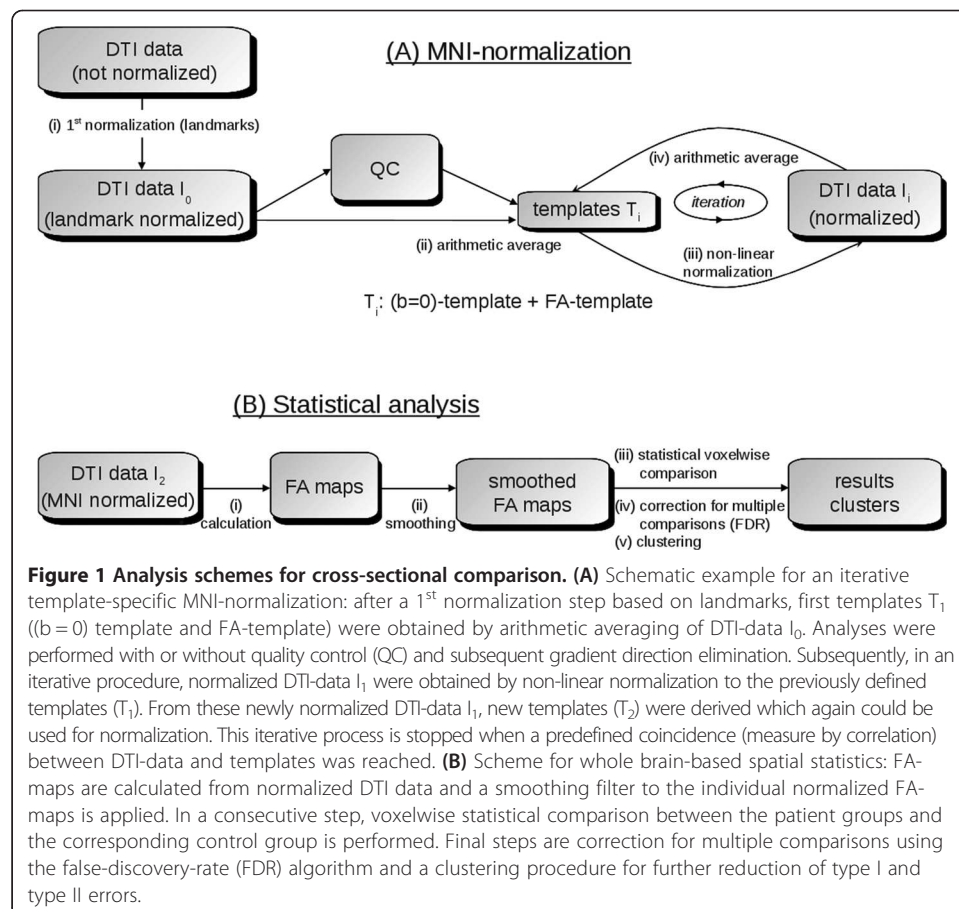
DTI data
(not normalized)

(A) MNI-normalization

(i) $1^{st}$ normalization (landmarks)

QC

(iv) arithmetic average

DTI data $I_0$
(landmark normalized)

templates $T_i$

iteration

DTI data $I_i$
(normalized)

(ii) arithmetic average

(iii) non-linear normalization

$T_i$: (b=0)-template + FA-template

(B) Statistical analysis

DTI data $I_2$
(MNI normalized)

(i)
calculation

FA maps

(ii)
smoothing

smoothed
FA maps

(iii) statistical voxelwise comparison

(iv) correction for multiple comparisons (FDR)

(v) clustering

results
clusters

**Figure 1 Analysis schemes for cross-sectional comparison. (A)** Schematic example for an iterative template-specific MNI-normalization: after a $1^{st}$ normalization step based on landmarks, first templates $T_1$ ((b = 0) template and FA-template) were obtained by arithmetic averaging of DTI-data $I_0$. Analyses were performed with or without quality control (QC) and subsequent gradient direction elimination. Subsequently, in an iterative procedure, normalized DTI-data $I_1$ were obtained by non-linear normalization to the previously defined templates ($T_1$). From these newly normalized DTI-data $I_1$, new templates ($T_2$) were derived which again could be used for normalization. This iterative process is stopped when a predefined coincidence (measure by correlation) between DTI-data and templates was reached. **(B)** Scheme for whole brain-based spatial statistics: FA-maps are calculated from normalized DTI data and a smoothing filter to the individual normalized FA-maps is applied. In a consecutive step, voxelwise statistical comparison between the patient groups and the corresponding control group is performed. Final steps are correction for multiple comparisons using the false-discovery-rate (FDR) algorithm and a clustering procedure for further reduction of type I and type II errors.